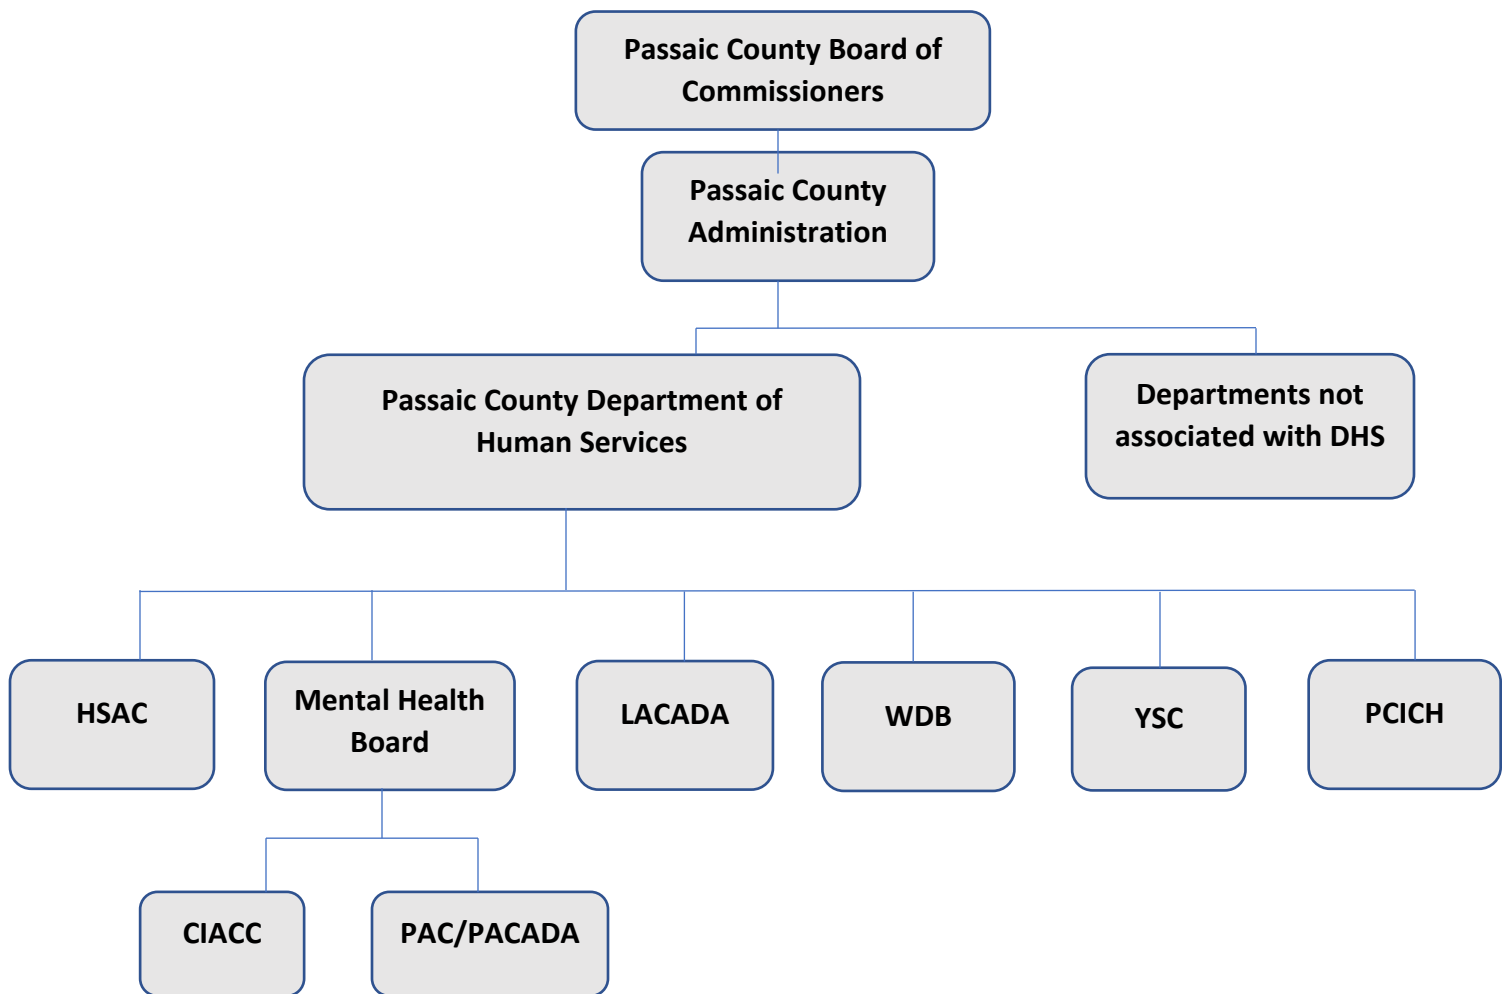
Passaic County Board of Commissioners

Passaic County Administration

Passaic County Department of Human Services

Departments not associated with DHS

HSAC

Mental Health Board

LACADA

WDB

YSC

PCICH

CIACC

PAC/PACADA